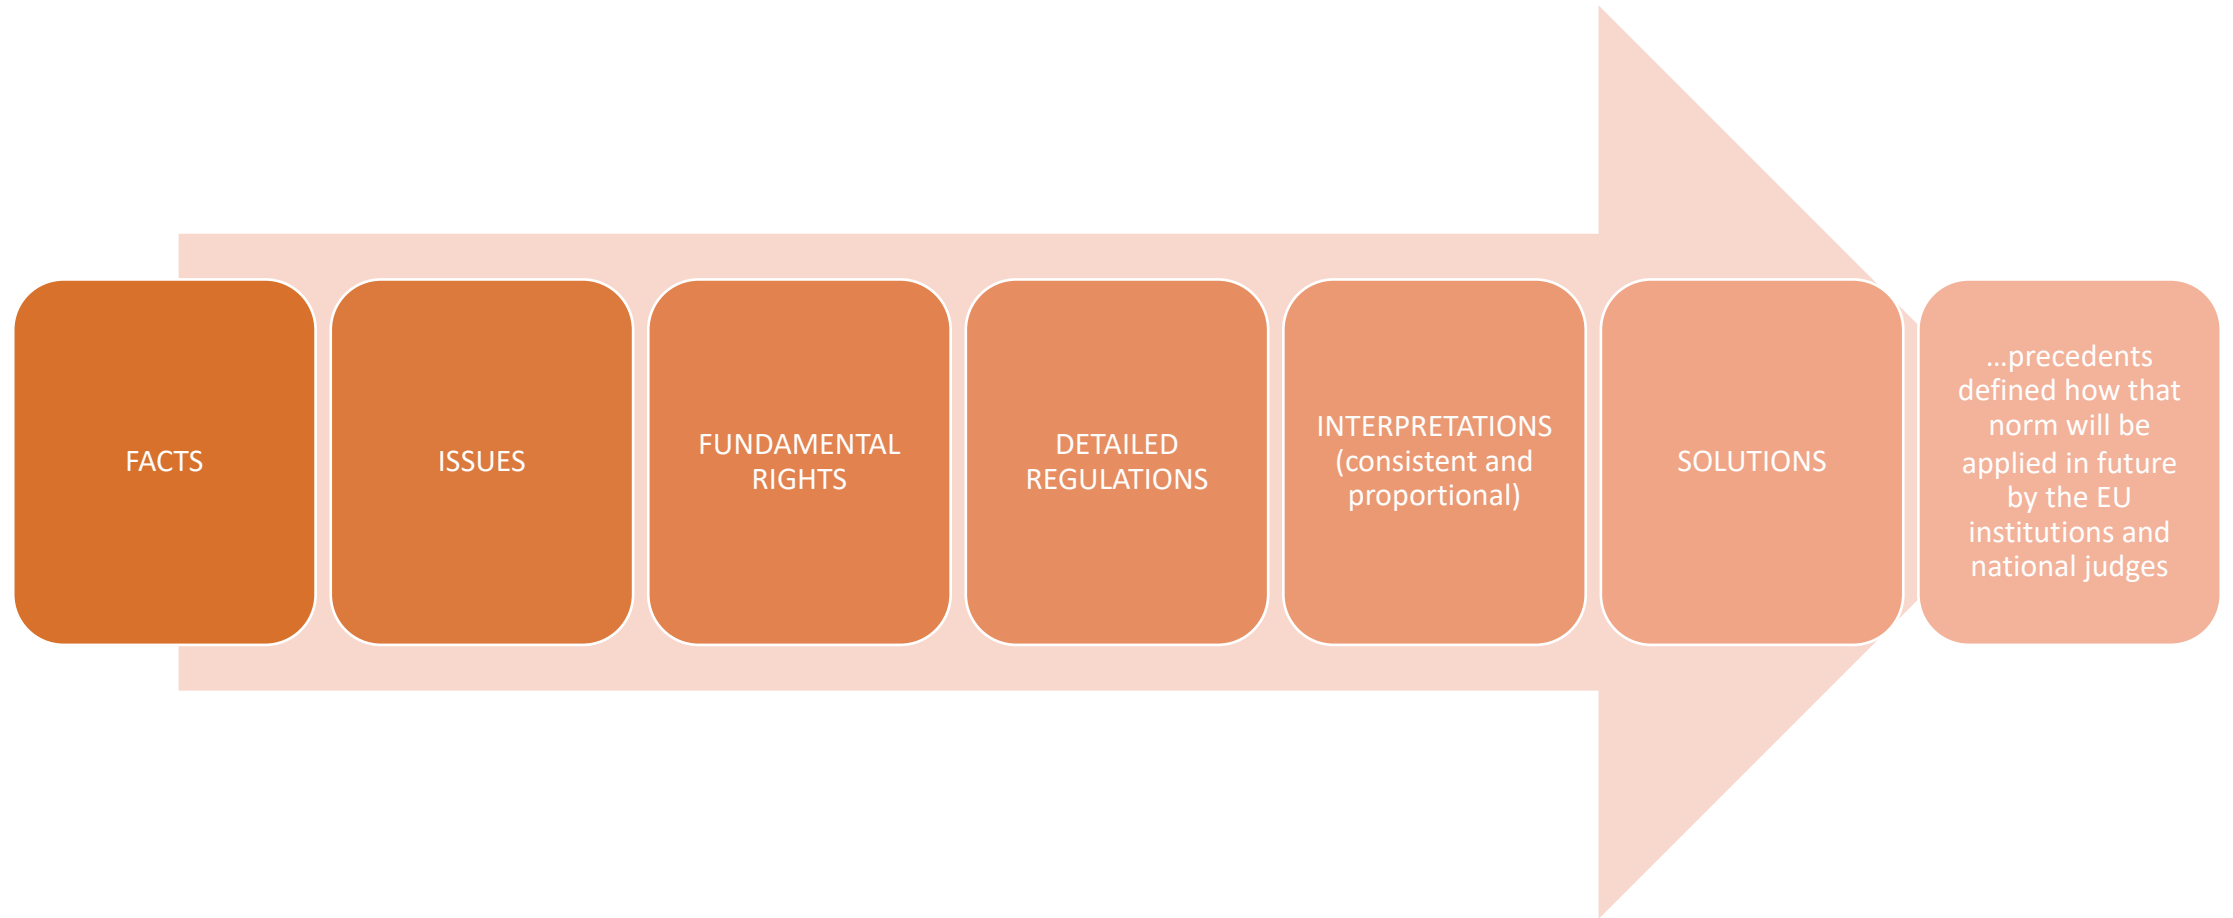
FACTS

ISSUES

FUNDAMENTAL RIGHTS

DETAILED REGULATIONS

INTERPRETATIONS (consistent and proportional)

SOLUTIONS

...precedents defined how that norm will be applied in future by the EU institutions and national judges